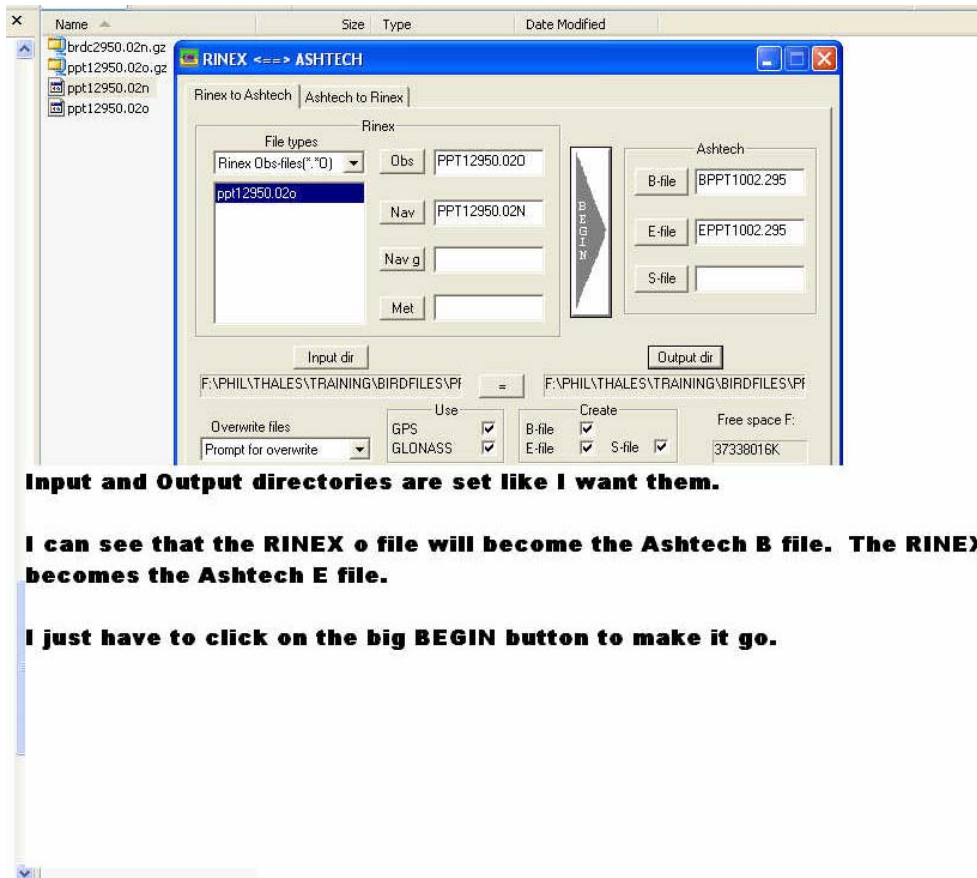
×

Name

Size Type Date Modified

brdc2950.02n.gz
ppt12950.02o.gz
ppt12950.02n
ppt12950.02o

RINEX <==> ASHTECH

Rinex to Ashtech | Ashtech to Rinex

Rinex

File types

Rinex Obs-files(*.*O)

ppt12950.02o

Obs PPT12950.02O

Nav PPT12950.02N

Nav g

Met

BEGIN

Ashtech

B-file BPPT1002.295

E-file EPPT1002.295

S-file

Input dir

Output dir

F:\PHIL\THALES\TRAINING\BIRDFILES\PI

=

F:\PHIL\THALES\TRAINING\BIRDFILES\PI

Overwrite files

Prompt for overwrite

Use

GPS

GLONASS

Create

B-file

E-file S-file

Free space F:

37338016K

Input and Output directories are set like I want them.

I can see that the RINEX o file will become the Ashtech B file. The RINEX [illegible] becomes the Ashtech E file.

I just have to click on the big BEGIN button to make it go.